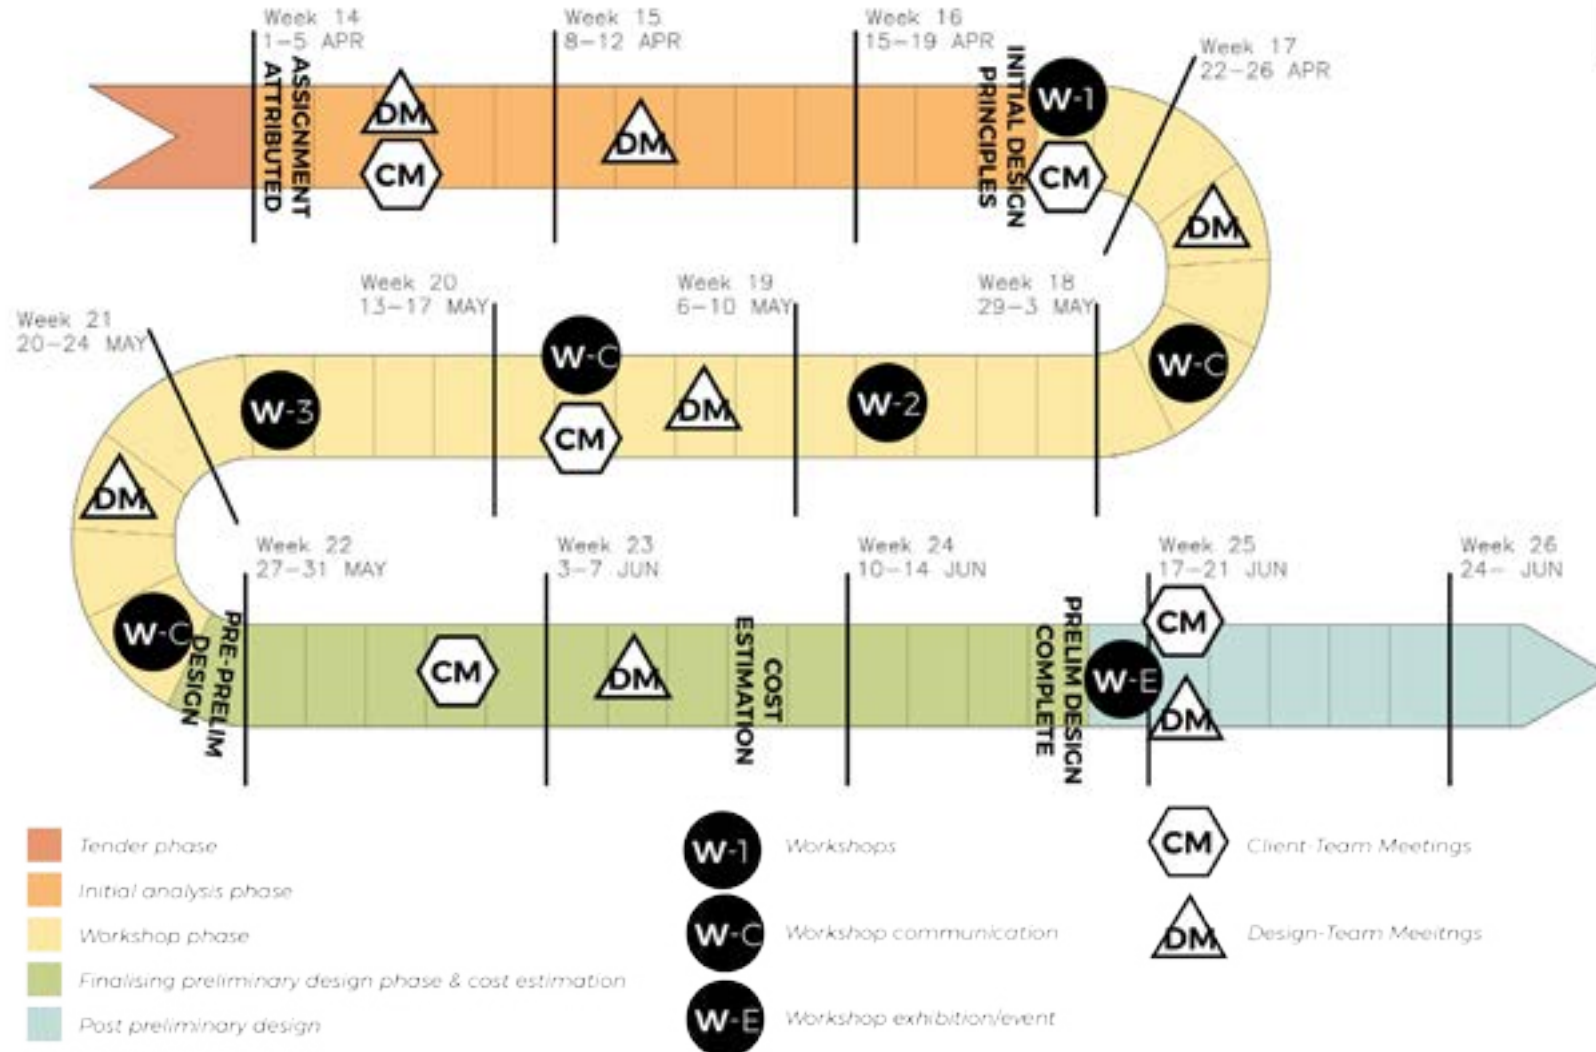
Week 14
1-5 APR

ASSIGNMENT ATTRIBUTED

DM

CM

Week 15
8-12 APR

DM

Week 16
15-19 APR

INITIAL DESIGN PRINCIPLES

W-1

CM

Week 17
22-26 APR

DM

W-C

Week 18
29-3 MAY

W-2

Week 19
6-10 MAY

DM

Week 20
13-17 MAY

W-C

CM

W-3

Week 21
20-24 MAY

DM

W-C

PRE-PRELIM DESIGN

Week 22
27-31 MAY

CM

Week 23
3-7 JUN

DM

COST ESTIMATION

Week 24
10-14 JUN

PRELIM DESIGN COMPLETE

W-E

Week 25
17-21 JUN

CM

DM

Week 26
24- JUN

Tender phase
Initial analysis phase
Workshop phase
Finalising preliminary design phase & cost estimation
Post preliminary design

W-1 Workshops
W-C Workshop communication
W-E Workshop exhibition/event

CM Client-Team Meetings
DM Design-Team Meeitngs